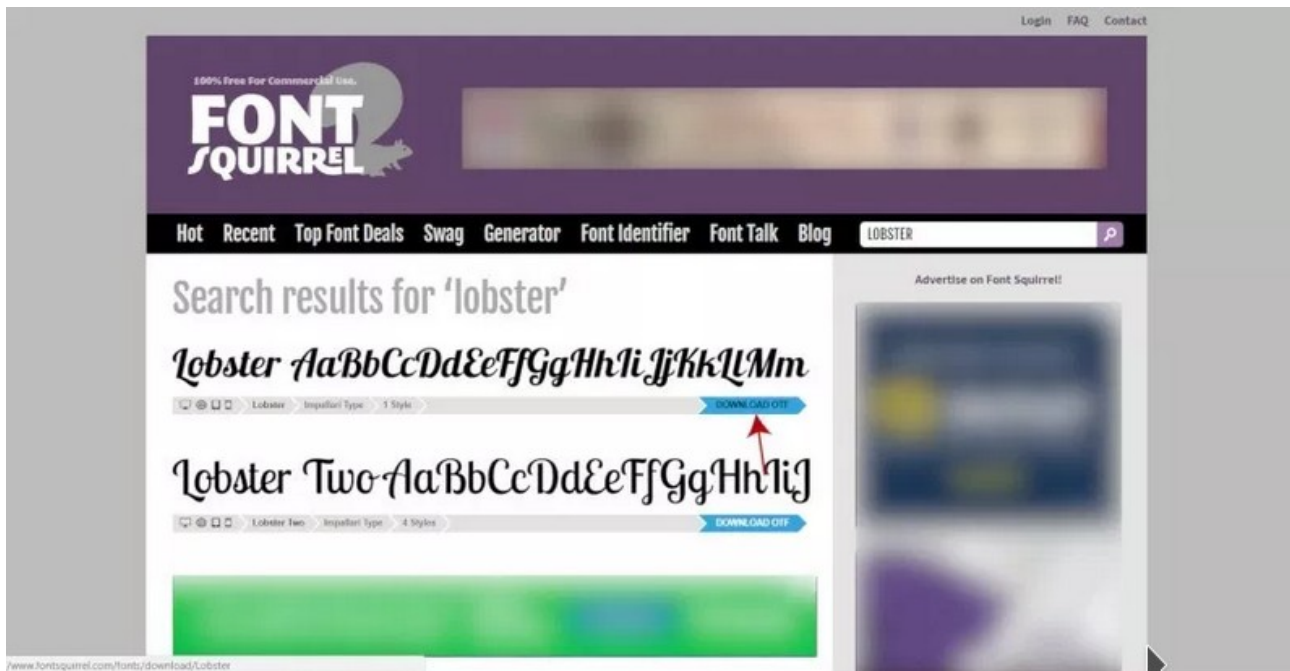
Login FAQ Contact

100% Free For Commercial Use.

FONT SQUIRREL

Hot Recent Top Font Deals Swag Generator Font Identifier Font Talk Blog

LOBSTER

Advertise on Font Squirrel!

Search results for 'lobster'

Lobster AaBbCcDdEeFfGgHhIiJjKkLlMm

Lobster Impallari Type 1 Style DOWNLOAD OTF

Lobster Two AaBbCcDdEeFfGgHhIiJ

Lobster Two Impallari Type 4 Styles DOWNLOAD OTF

/www.fontsquirrel.com/fonts/download/Lobster